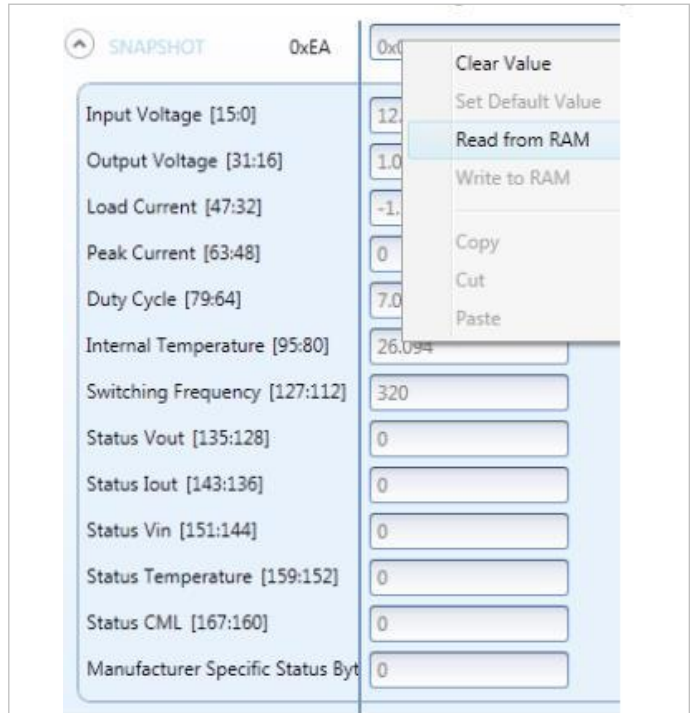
SNAPSHOT 0xEA 0x0

Clear Value
Set Default Value
Read from RAM
Write to RAM

Copy
Cut
Paste

Input Voltage [15:0] 12.
Output Voltage [31:16] 1.0
Load Current [47:32] -1.
Peak Current [63:48] 0
Duty Cycle [79:64] 7.0
Internal Temperature [95:80] 26.094
Switching Frequency [127:112] 320
Status Vout [135:128] 0
Status Iout [143:136] 0
Status Vin [151:144] 0
Status Temperature [159:152] 0
Status CML [167:160] 0
Manufacturer Specific Status Byt 0